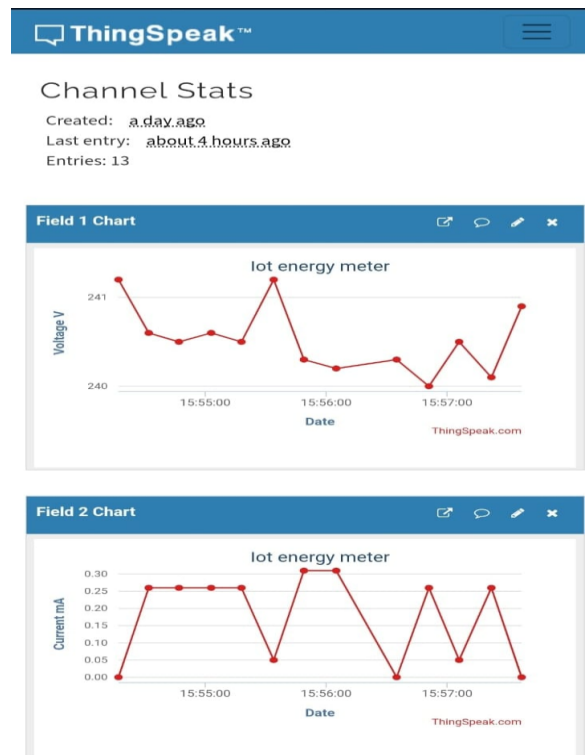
ThingSpeak™

Channel Stats

Created: a day ago
Last entry: about 4 hours ago
Entries: 13

Field 1 Chart

Iot energy meter

241
240
Voltage V
15:55:00 15:56:00 15:57:00
Date
ThingSpeak.com

Field 2 Chart

Iot energy meter

0.30
0.25
0.20
0.15
0.10
0.05
0.00
Current mA
15:55:00 15:56:00 15:57:00
Date
ThingSpeak.com